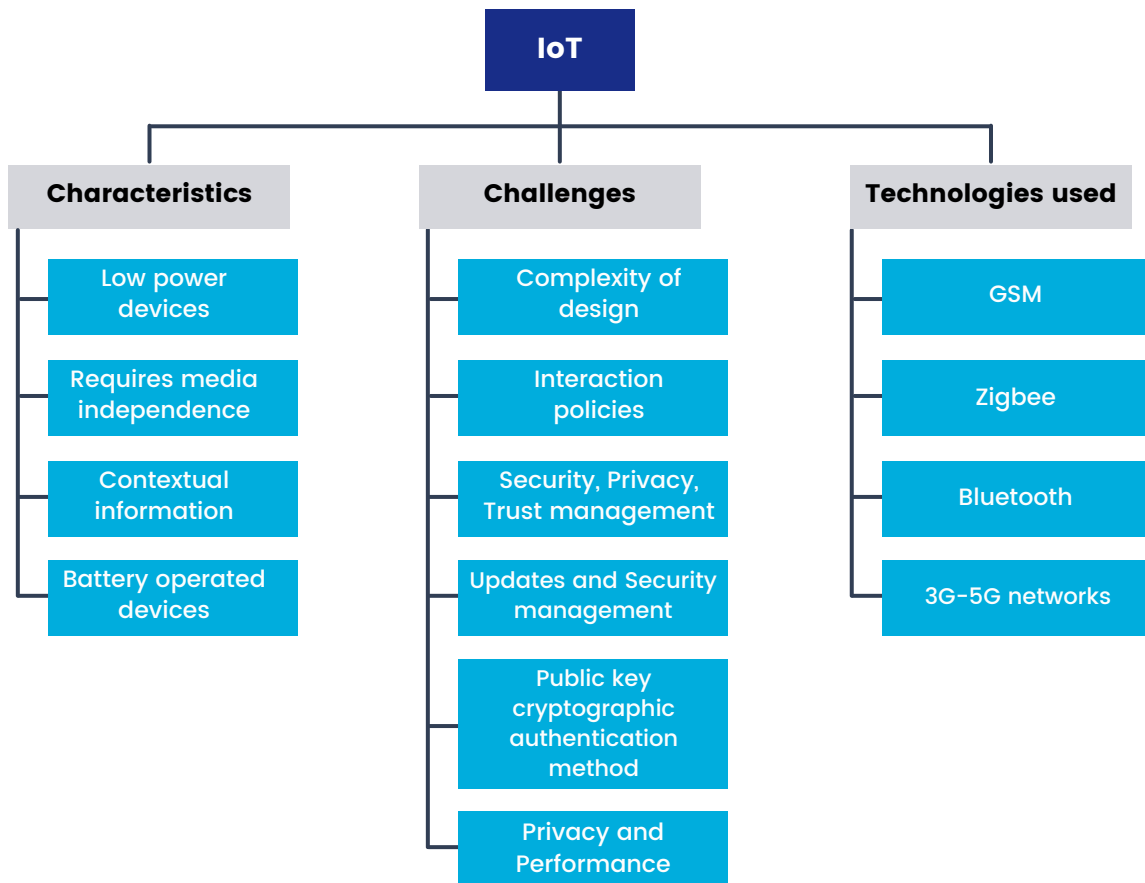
IoT

Characteristics

Low power devices

Requires media independence

Contextual information

Battery operated devices

Challenges

Complexity of design

Interaction policies

Security, Privacy, Trust management

Updates and Security management

Public key cryptographic authentication method

Privacy and Performance

Technologies used

GSM

Zigbee

Bluetooth

3G-5G networks